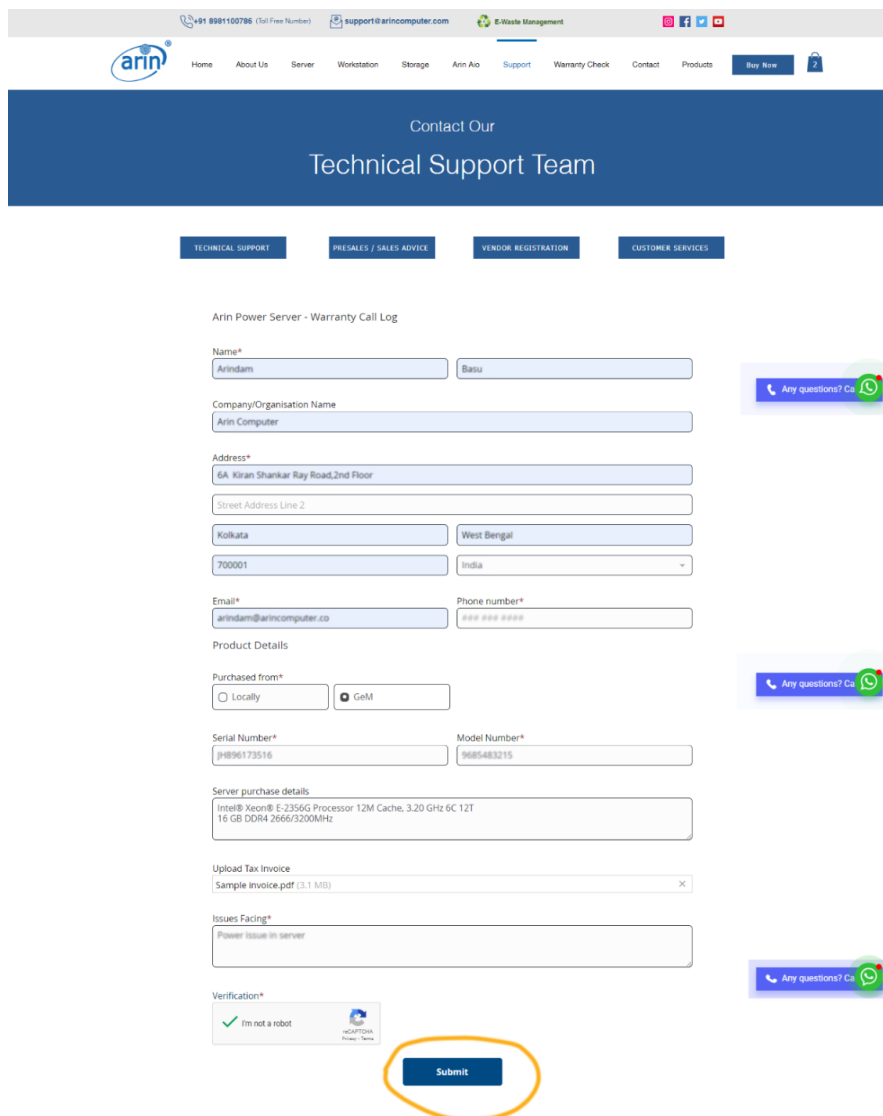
+91 8981100786 (Toll Free Number) support@arincomputer.com E-Waste Management

arin®

Home About Us Server Workstation Storage Arin Aio Support Warranty Check Contact Products Buy Now 2

Contact Our

Technical Support Team

TECHNICAL SUPPORT PRESALES / SALES ADVICE VENDOR REGISTRATION CUSTOMER SERVICES

Arin Power Server - Warranty Call Log

Name*
Arindam
Basu

Company/Organisation Name
Arin Computer

Address*
6A Kiran Shankar Ray Road,2nd Floor
Street Address Line 2
Kolkata
West Bengal
700001
India

Email*
arindam@arincomputer.co

Phone number*
### ### ####

Product Details

Purchased from*
Locally
GeM

Serial Number*
JH896173516

Model Number*
9685483215

Server purchase details
Intel® Xeon® E-2356G Processor 12M Cache, 3.20 GHz 6C 12T
16 GB DDR4 2666/3200MHz

Upload Tax Invoice
Sample invoice.pdf (3.1 MB) ×

Issues Facing*
Power issue in server

Verification*
I'm not a robot
reCAPTCHA
Privacy - Terms

Submit

Any questions? Ca

Any questions? Ca

Any questions? Ca